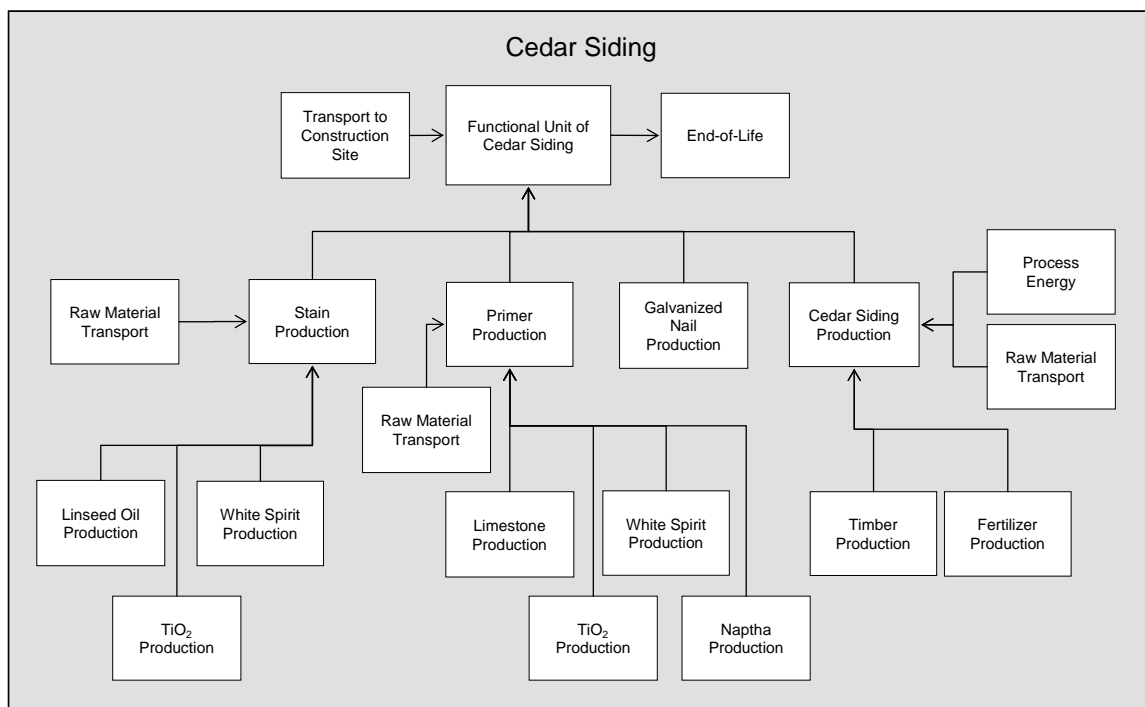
Cedar Siding

Transport to Construction Site

Functional Unit of Cedar Siding

End-of-Life

Raw Material Transport

Stain Production

Primer Production

Galvanized Nail Production

Cedar Siding Production

Process Energy

Raw Material Transport

Raw Material Transport

Linseed Oil Production

White Spirit Production

$TiO_2$ Production

Limestone Production

White Spirit Production

$TiO_2$ Production

Naptha Production

Timber Production

Fertilizer Production